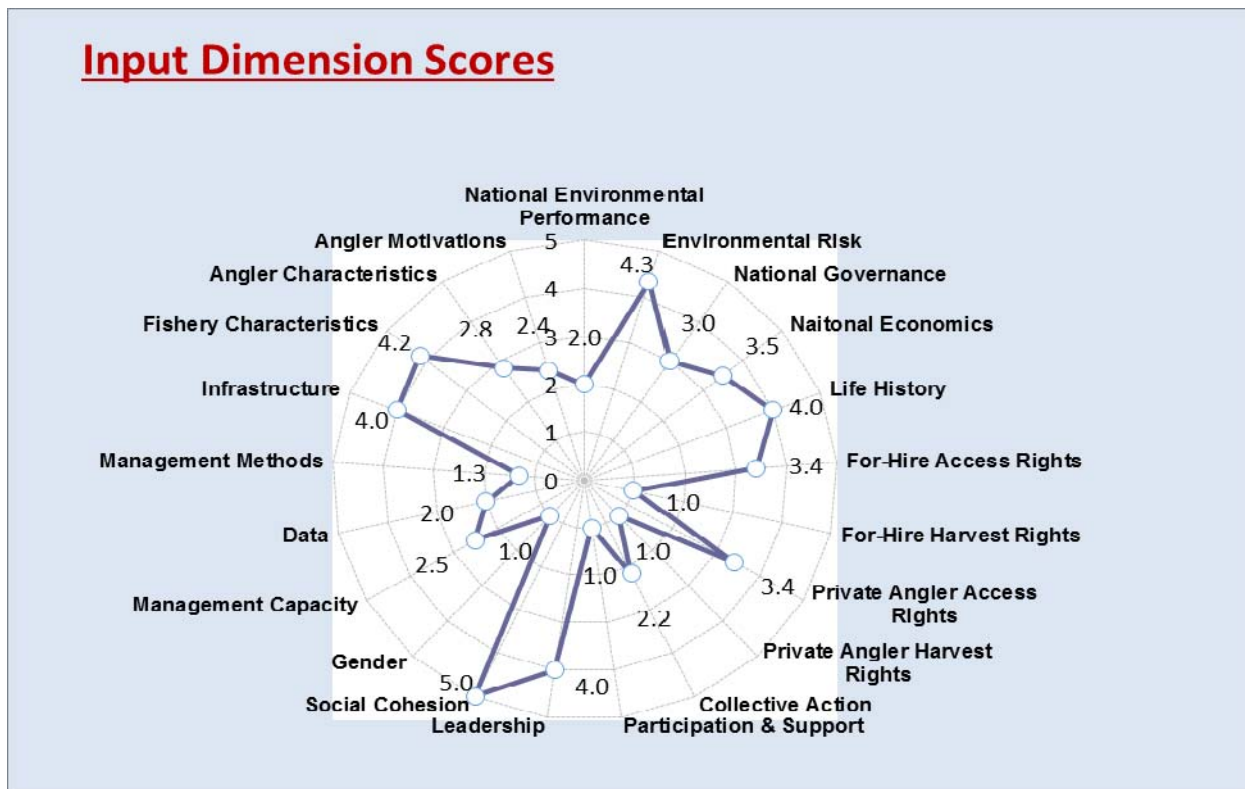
Input Dimension Scores

National Environmental Performance
Environmental Risk
National Governance
Naitonal Economics
Life History
For-Hire Access Rights
For-Hire Harvest Rights
Private Angler Access Rights
Private Angler Harvest Rights
Collective Action
Participation & Support
Leadership
Social Cohesion
Gender
Management Capacity
Data
Management Methods
Infrastructure
Fishery Characteristics
Angler Characteristics
Angler Motivations

5
4
3
2
1
0

2.0
4.3
3.0
3.5
4.0
3.4
1.0
3.4
1.0
2.2
1.0
4.0
5.0
1.0
2.5
2.0
1.3
4.0
4.2
2.8
2.4